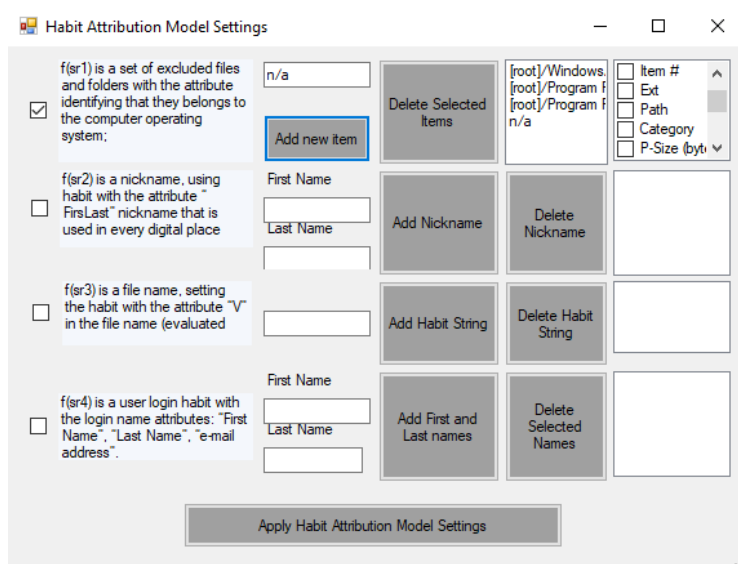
Habit Attribution Model Settings

f(sr1) is a set of excluded files and folders with the attribute identifying that they belongs to the computer operating system;

n/a

Add new item

Delete Selected Items

[root]/Windows.
[root]/Program F
[root]/Program F
n/a

Item #
Ext
Path
Category
P-Size (byt

f(sr2) is a nickname, using habit with the attribute " FirsLast" nickname that is used in every digital place

First Name

Last Name

Add Nickname

Delete Nickname

f(sr3) is a file name, setting the habit with the attribute "V" in the file name (evaluated

Add Habit String

Delete Habit String

f(sr4) is a user login habit with the login name attributes: "First Name", "Last Name", "e-mail address".

First Name

Last Name

Add First and Last names

Delete Selected Names

Apply Habit Attribution Model Settings